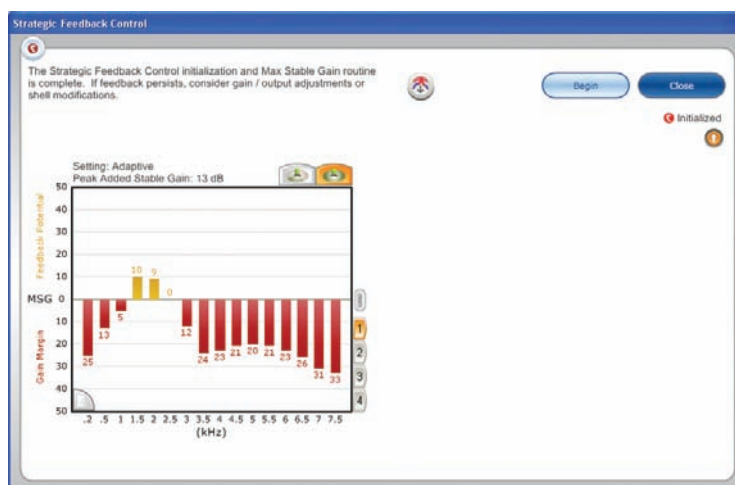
Strategic Feedback Control

The Strategic Feedback Control initialization and Max Stable Gain routine is complete. If feedback persists, consider gain / output adjustments or shell modifications.

Begin

Close

Initialized

Setting: Adaptive
Peak Added Stable Gain: 13 dB

Feedback Potential

50
40
30
20
10
MSG 0
10
20
30
40
50

Gain Margin

10 9 0

25 13 5 12 24 23 21 20 21 23 26 31 33

.2 .5 1 1.5 2 2.5 3 3.5 4 4.5 5 5.5 6 6.5 7 7.5
(kHz)

1
2
3
4